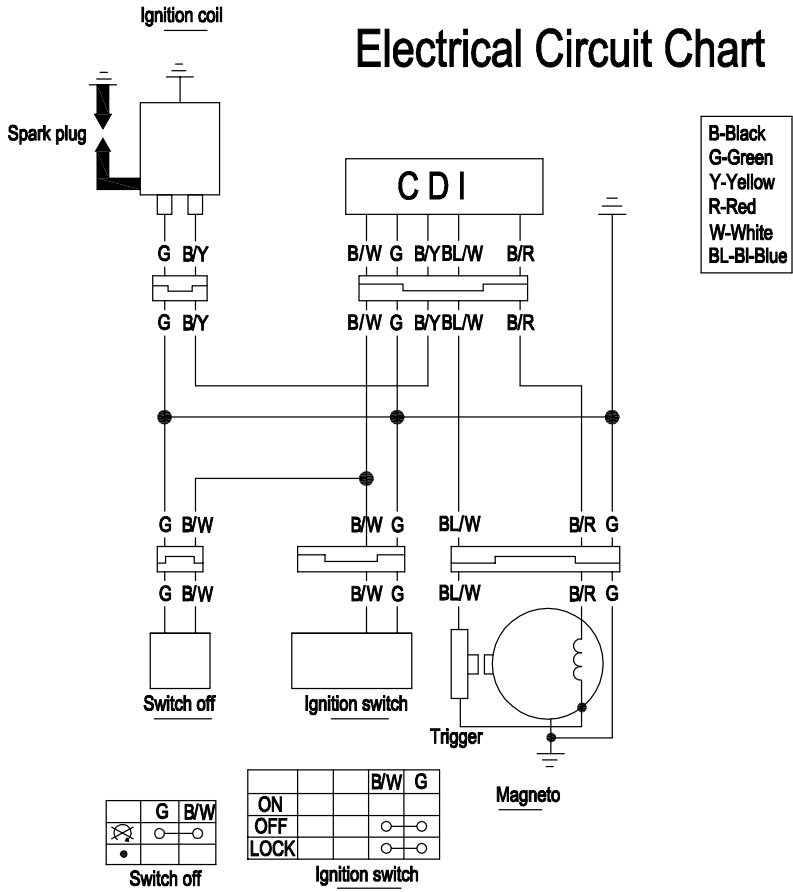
Electrical Circuit Chart

Ignition coil

Spark plug

CDI

B-Black
G-Green
Y-Yellow
R-Red
W-White
BL-Bl-Blue

G B/Y

G B/Y

B/W G B/Y BL/W B/R

B/W G B/Y BL/W B/R

G B/W

G B/W

B/W G

B/W G

BL/W B/R G

BL/W B/R G

Switch off

Ignition switch

Trigger

Magneto

| | G | B/W |
|---|---|---|
| | ○—○ | |
| | | |

Switch off

| | | | B/W | G |
|---|---|---|---|---|
| ON | | | | |
| OFF | | | ○—○ | |
| LOCK | | | ○—○ | |

Ignition switch